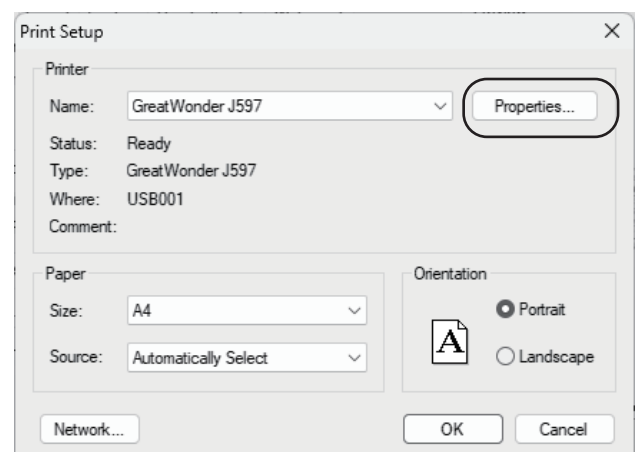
Print Setup
×

Printer

Name: GreatWonder J597
Properties...

Status: Ready
Type: GreatWonder J597
Where: USB001
Comment:

Paper

Size: A4
Source: Automatically Select

Orientation

A

Portrait
Landscape

Network...
OK
Cancel